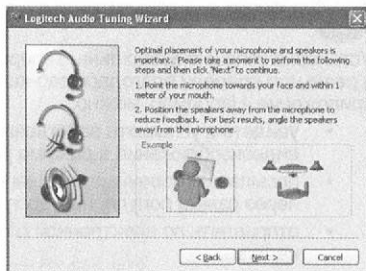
Logitech Audio Tuning Wizard

Optimal placement of your microphone and speakers is important. Please take a moment to perform the following steps and then click "Next" to continue.

1. Point the microphone towards your face and within 1 meter of your mouth.

2. Position the speakers away from the microphone to reduce feedback. For best results, angle the speakers away from the microphone

Example

< Back Next > Cancel